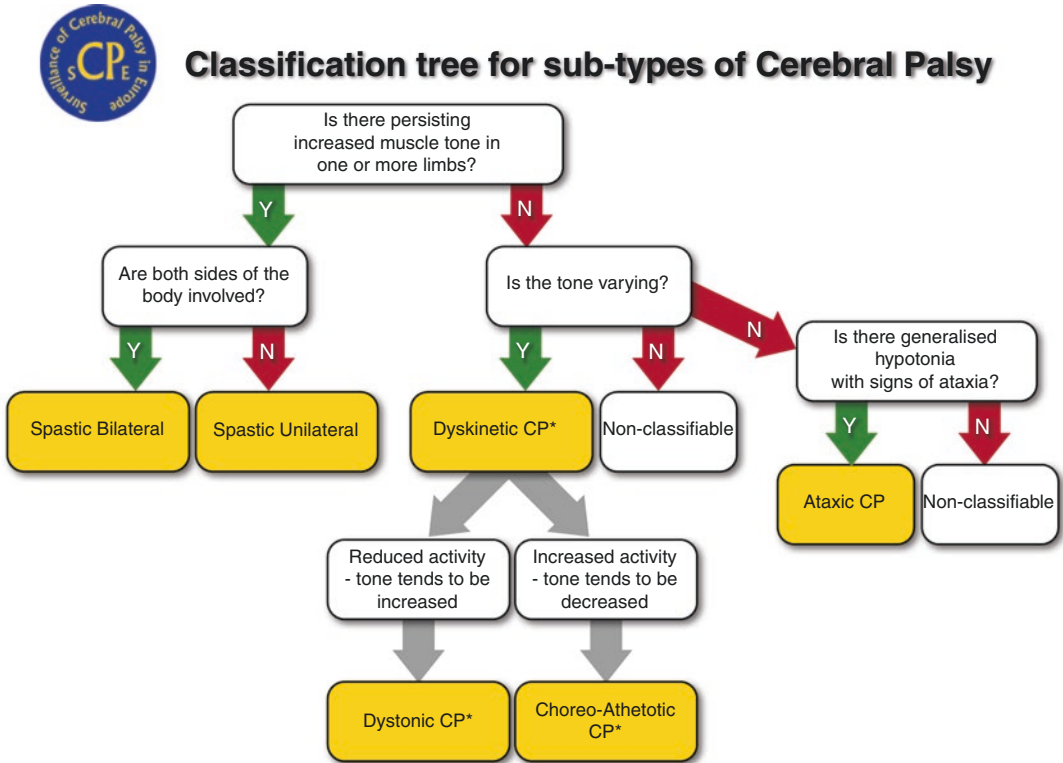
Surveillance of Cerebral Palsy in Europe
SCPE

Classification tree for sub-types of Cerebral Palsy

Is there persisting increased muscle tone in one or more limbs?

Y

N

Are both sides of the body involved?

Is the tone varying?

Y

N

Y

N

N

Is there generalised hypotonia with signs of ataxia?

Spastic Bilateral

Spastic Unilateral

Dyskinetic CP*

Non-classifiable

Y

N

Ataxic CP

Non-classifiable

Reduced activity - tone tends to be increased

Increased activity - tone tends to be decreased

Dystonic CP*

Choreo-Athetotic CP*